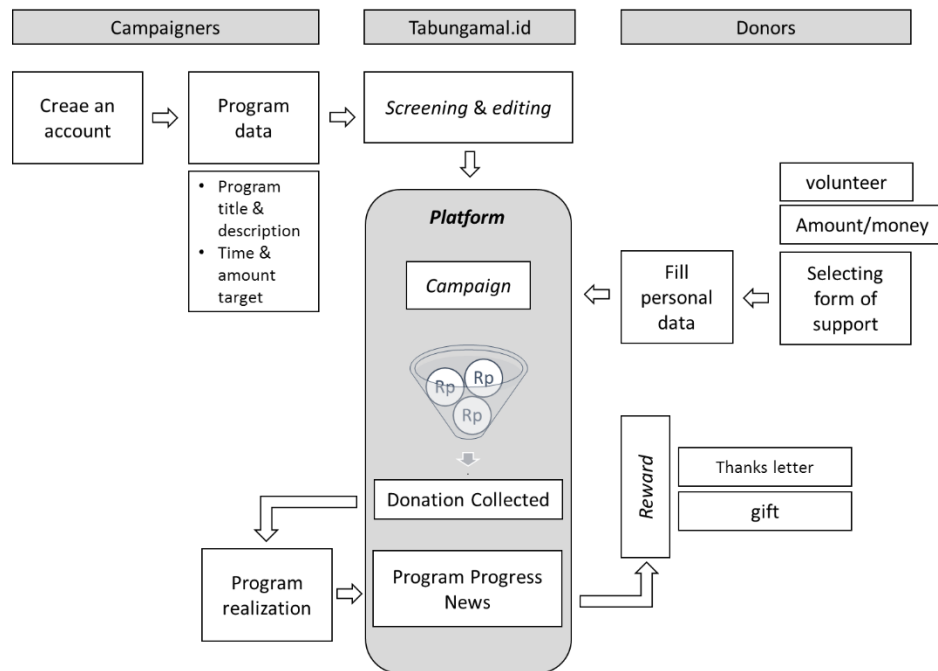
Campaigners

Tabungamal.id

Donors

Creae an account

Program data

Screening & editing

- Program title & description
- Time & amount target

Platform

Campaign

Rp

Rp

Rp

Donation Collected

Program Progress News

Program realization

volunteer

Amount/money

Selecting form of support

Fill personal data

Reward

Thanks letter

gift